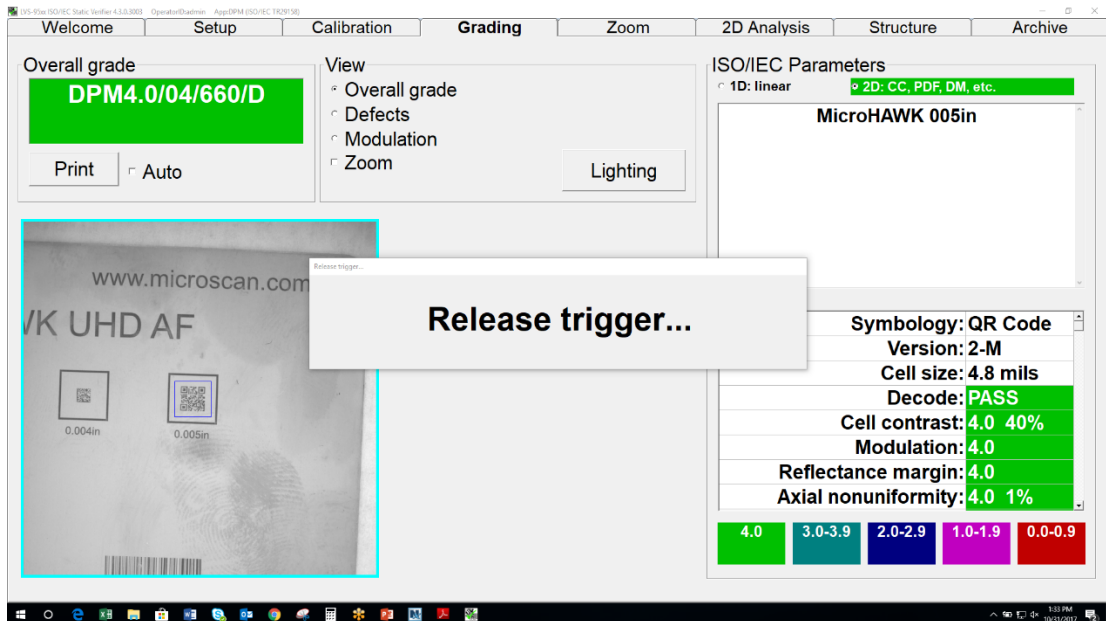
LVS-95xx ISO/IEC Static Verifier 4.3.0.3003 Operator:Dadmin App:DPM (ISO/IEC TR29158)

Welcome | Setup | Calibration | Grading | Zoom | 2D Analysis | Structure | Archive

Overall grade
DPM4.0/04/660/D
Print
Auto

View
Overall grade
Defects
Modulation
Zoom
Lighting

ISO/IEC Parameters
1D: linear
2D: CC, PDF, DM, etc.
MicroHAWK 005in

www.microscan.com
VK UHD AF
0.004in
0.005in

Release trigger...
Release trigger...

| | |
|---|---|
| Symbology: | QR Code |
| Version: | 2-M |
| Cell size: | 4.8 mils |
| Decode: | PASS |
| Cell contrast: | 4.0 40% |
| Modulation: | 4.0 |
| Reflectance margin: | 4.0 |
| Axial nonuniformity: | 4.0 1% |

4.0 | 3.0-3.9 | 2.0-2.9 | 1.0-1.9 | 0.0-0.9

1:33 PM
10/31/2017